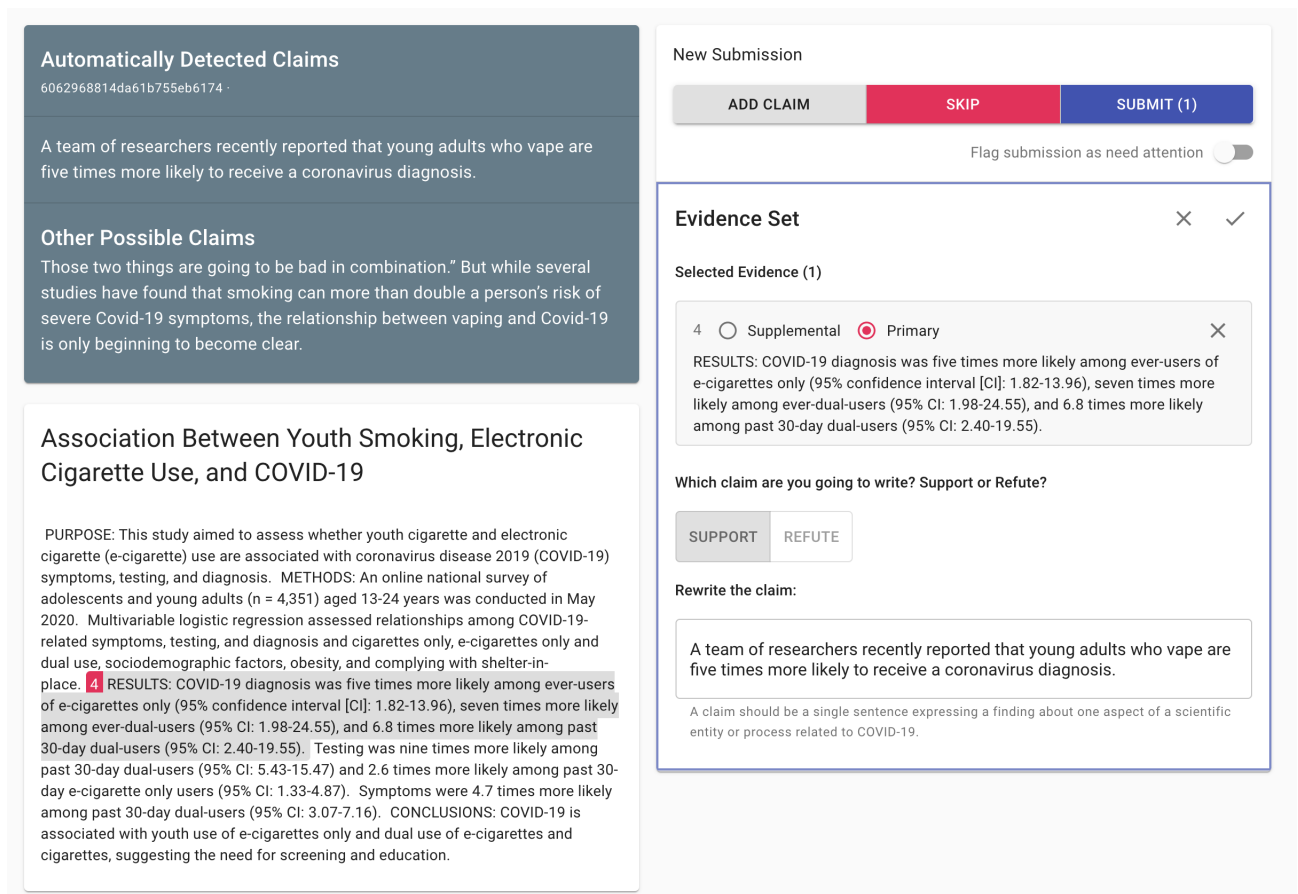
Automatically Detected Claims
6062968814da61b755eb6174 ·

A team of researchers recently reported that young adults who vape are five times more likely to receive a coronavirus diagnosis.

Other Possible Claims
Those two things are going to be bad in combination." But while several studies have found that smoking can more than double a person's risk of severe Covid-19 symptoms, the relationship between vaping and Covid-19 is only beginning to become clear.

Association Between Youth Smoking, Electronic Cigarette Use, and COVID-19

PURPOSE: This study aimed to assess whether youth cigarette and electronic cigarette (e-cigarette) use are associated with coronavirus disease 2019 (COVID-19) symptoms, testing, and diagnosis. METHODS: An online national survey of adolescents and young adults (n = 4,351) aged 13-24 years was conducted in May 2020. Multivariable logistic regression assessed relationships among COVID-19-related symptoms, testing, and diagnosis and cigarettes only, e-cigarettes only and dual use, sociodemographic factors, obesity, and complying with shelter-in-place. 4 RESULTS: COVID-19 diagnosis was five times more likely among ever-users of e-cigarettes only (95% confidence interval [CI]: 1.82-13.96), seven times more likely among ever-dual-users (95% CI: 1.98-24.55), and 6.8 times more likely among past 30-day dual-users (95% CI: 2.40-19.55). Testing was nine times more likely among past 30-day dual-users (95% CI: 5.43-15.47) and 2.6 times more likely among past 30-day e-cigarette only users (95% CI: 1.33-4.87). Symptoms were 4.7 times more likely among past 30-day dual-users (95% CI: 3.07-7.16). CONCLUSIONS: COVID-19 is associated with youth use of e-cigarettes only and dual use of e-cigarettes and cigarettes, suggesting the need for screening and education.

New Submission

ADD CLAIM SKIP SUBMIT (1)

Flag submission as need attention

Evidence Set

Selected Evidence (1)

4 Supplemental Primary
RESULTS: COVID-19 diagnosis was five times more likely among ever-users of e-cigarettes only (95% confidence interval [CI]: 1.82-13.96), seven times more likely among ever-dual-users (95% CI: 1.98-24.55), and 6.8 times more likely among past 30-day dual-users (95% CI: 2.40-19.55).

Which claim are you going to write? Support or Refute?

SUPPORT REFUTE

Rewrite the claim:

A team of researchers recently reported that young adults who vape are five times more likely to receive a coronavirus diagnosis.

A claim should be a single sentence expressing a finding about one aspect of a scientific entity or process related to COVID-19.